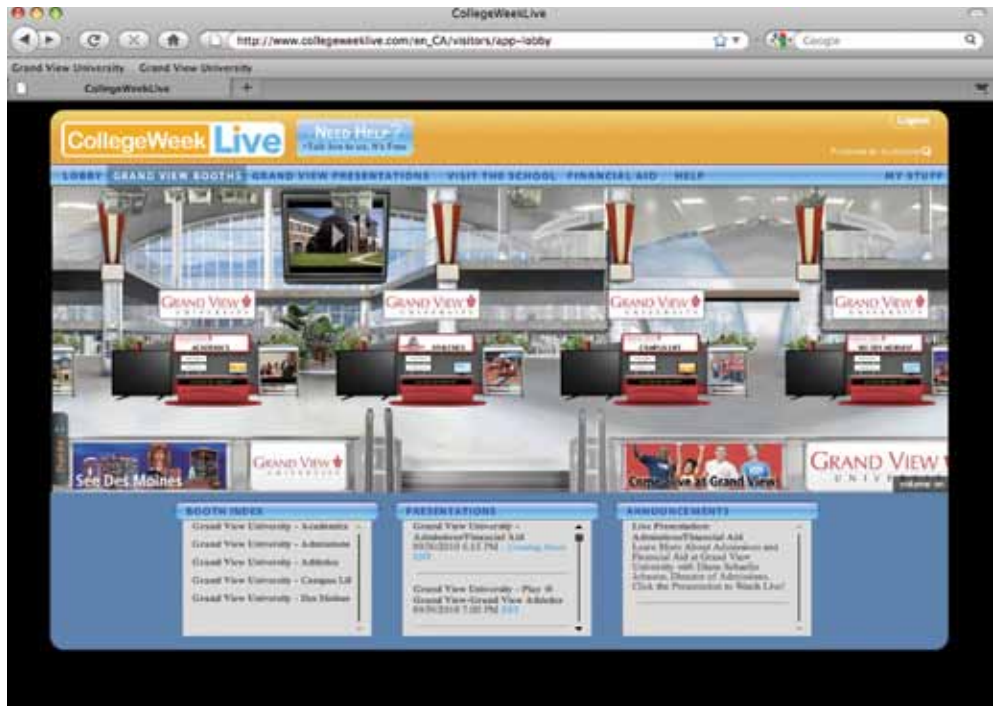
CollegeWeekLive

http://www.collegeweeklive.com/en_CA/visitors/app-lobby

Google

Grand View University Grand View University

CollegeWeekLive

+

CollegeWeek Live

NEED HELP ?
Talk live to us. It's Free

Logout

LOBBY GRAND VIEW BOOTHS GRAND VIEW PRESENTATIONS VISIT THE SCHOOL FINANCIAL AID HELP MY STUFF

GRAND VIEW UNIVERSITY

GRAND VIEW UNIVERSITY

GRAND VIEW UNIVERSITY

GRAND VIEW UNIVERSITY

ACADEMICS

ATHLETICS

CAMPUS LIFE

See Des Moines

GRAND VIEW UNIVERSITY

Come Live at Grand View

GRAND VIEW UNIV

volume on

BOOTH INDEX

Grand View University - Academics
Grand View University - Admissions
Grand View University - Athletics
Grand View University - Campus Lif
Grand View University - Des Moines

PRESENTATIONS

Grand View University - Admissions/Financial Aid
09/30/2010 6:15 PM Coming Soon EDT

Grand View University - Play @ Grand View-Grand View Athletics
09/30/2010 7:00 PM EDT

ANNOUNCEMENTS

Live Presentation: Admissions/Financial Aid
Learn More About Admissions and Financial Aid at Grand View University with Diane Schaefer Johnson, Director of Admissions. Click the Presentation to Watch Live!